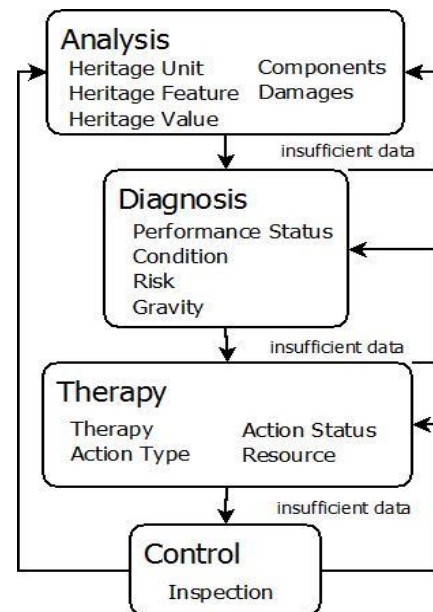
Analysis
Heritage Unit
Heritage Feature
Heritage Value
Components
Damages

insufficient data

Diagnosis
Performance Status
Condition
Risk
Gravity

insufficient data

Therapy
Therapy
Action Type
Action Status
Resource

insufficient data

Control
Inspection